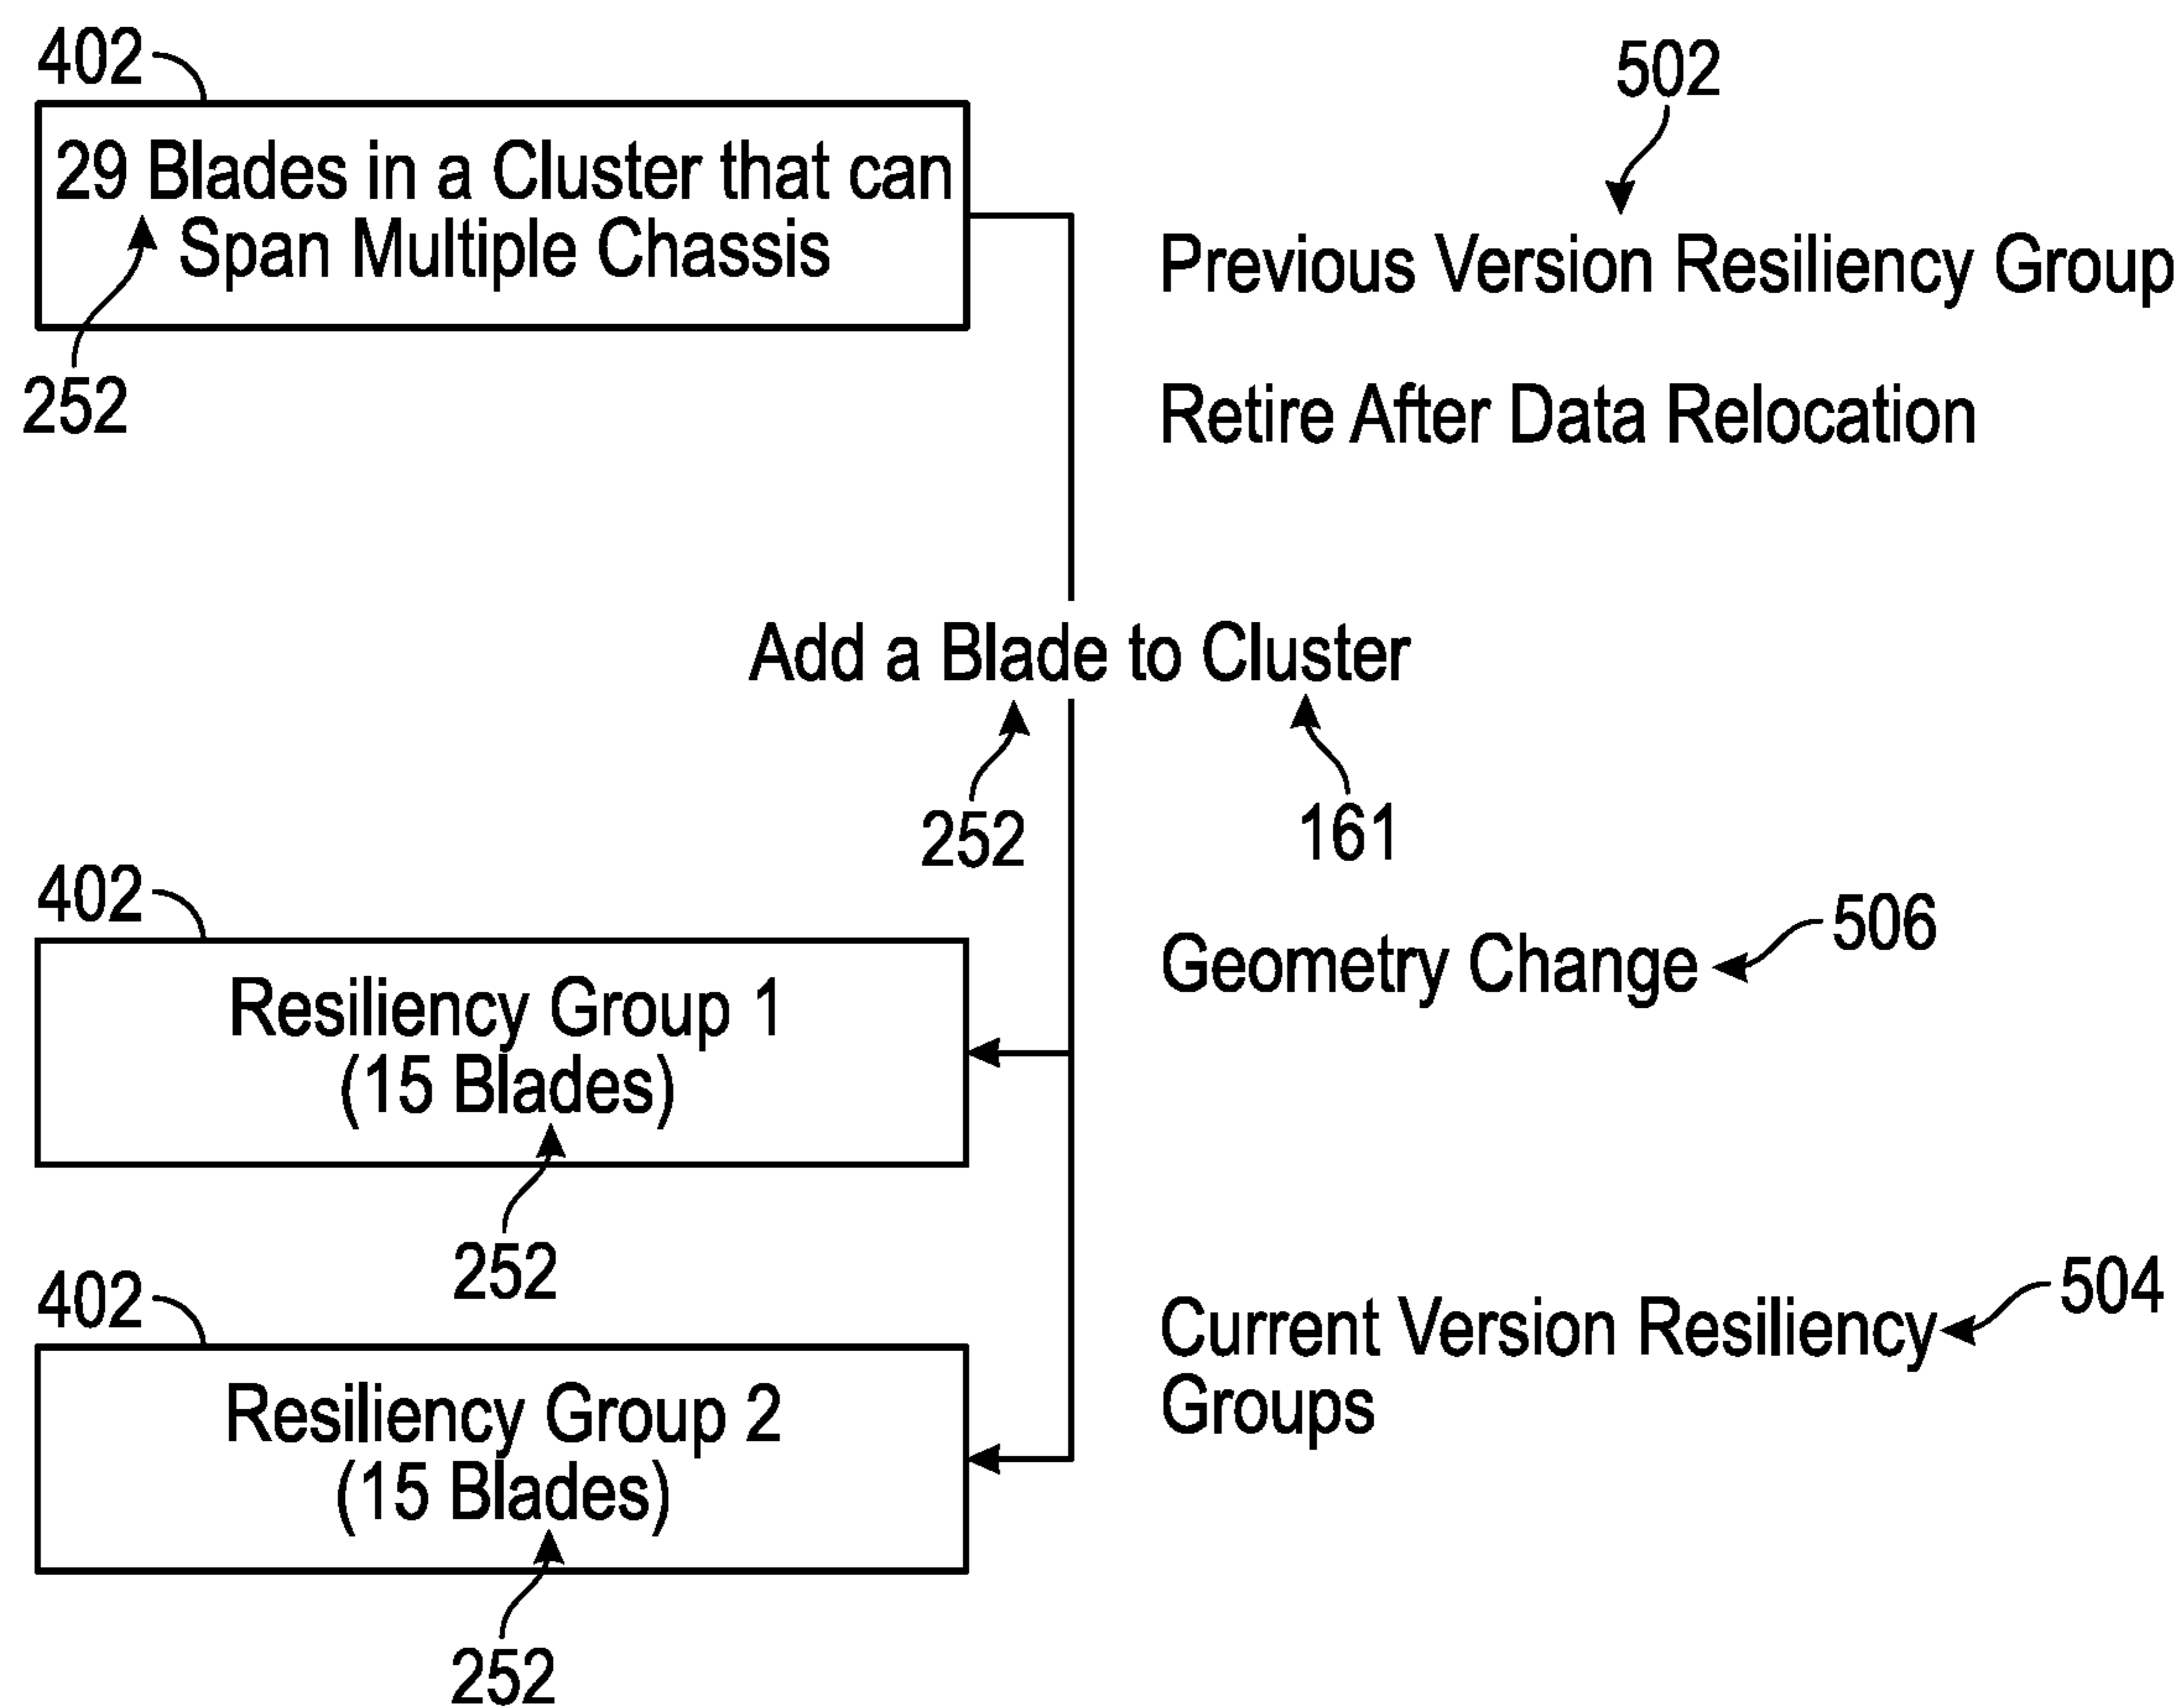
402

29 Blades in a Cluster that can Span Multiple Chassis

252

502

Previous Version Resiliency Group

Retire After Data Relocation

Add a Blade to Cluster

252

161

402

Resiliency Group 1
(15 Blades)

252

Geometry Change

506

402

Resiliency Group 2
(15 Blades)

252

Current Version Resiliency Groups

504